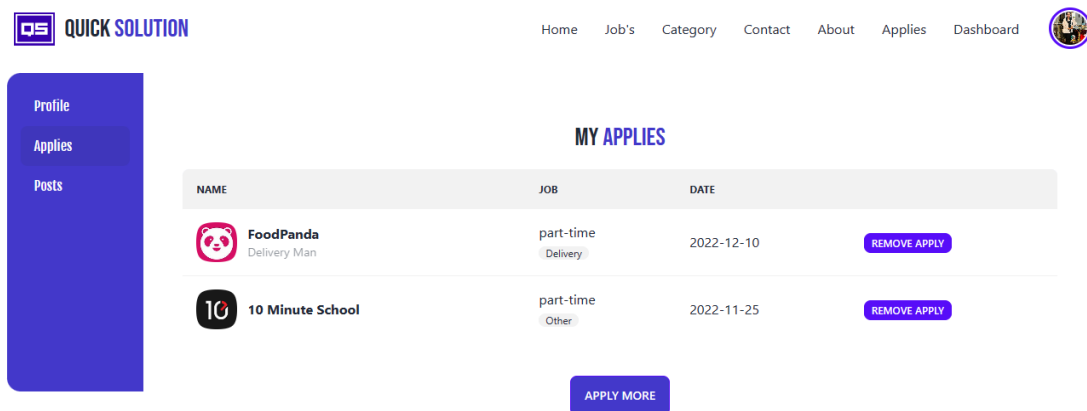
QS QUICK SOLUTION

Home Job's Category Contact About Applies Dashboard

Profile
Applies
Posts

MY APPLIES

| NAME | JOB | DATE | |
|---|---|---|---|
| FoodPanda Delivery Man | part-time Delivery | 2022-12-10 | REMOVE APPLY |
| 10 10 Minute School | part-time Other | 2022-11-25 | REMOVE APPLY |

APPLY MORE